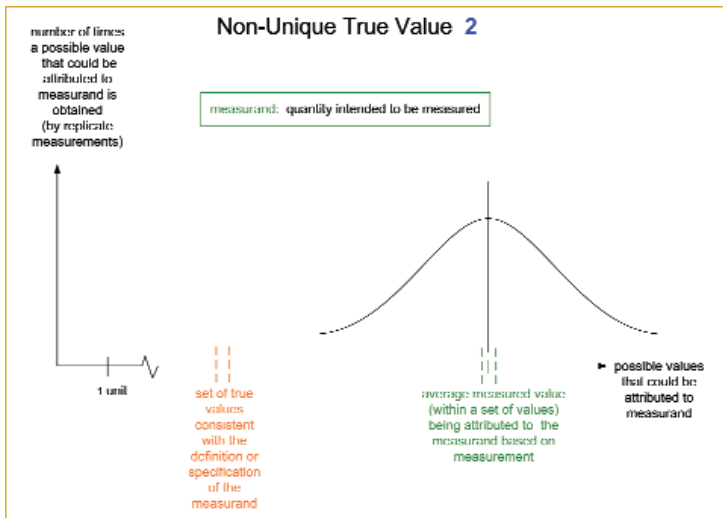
Non-Unique True Value 2

number of times a possible value that could be attributed to measurand is obtained (by replicate measurements)

measurand: quantity intended to be measured

1 unit

set of true values consistent with the definition or specification of the measurand

average measured value (within a set of values) being attributed to the measurand based on measurement

possible values that could be attributed to measurand